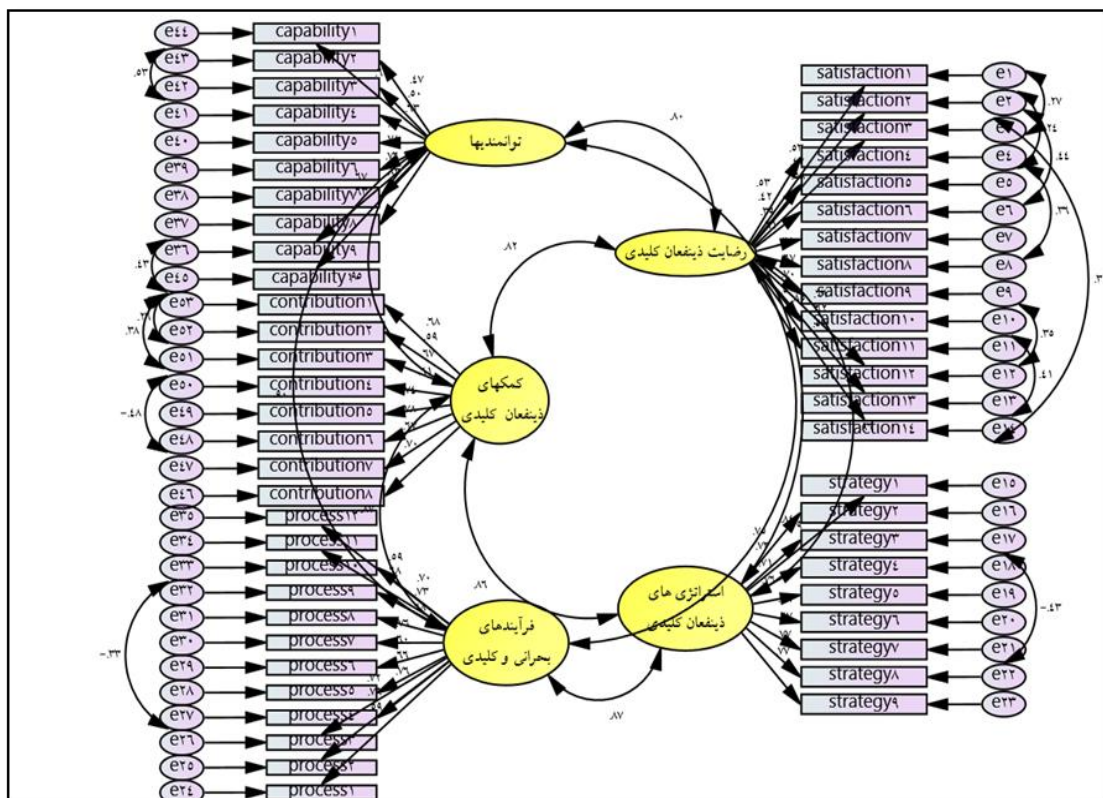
e۴۴
e۴۳
e۴۲
e۴۱
e۴۰
e۳۹
e۳۸
e۳۷
e۳۶
e۴۵
e۵۳
e۵۲
e۵۱
e۵۰
e۴۹
e۴۸
e۴۷
e۴۶
e۳۵
e۳۴
e۳۳
e۳۲
e۳۱
e۳۰
e۲۹
e۲۸
e۲۷
e۲۶
e۲۵
e۲۴

.۵۳
.۴۳
.۳۸
-.۴۸
-.۳۳

capability۱
capability۲
capability۳
capability۴
capability۵
capability۶
capability۷
capability۸
capability۹
capability۱۰
contribution۱
contribution۲
contribution۳
contribution۴
contribution۵
contribution۶
contribution۷
contribution۸
process۱۲
process۱۱
process۱۰
process۹
process۸
process۷
process۶
process۵
process۴
process۳
process۲
process۱

.۴۷
.۵۰
.۶۸
.۵۹
.۷۰
.۵۹
.۷۰
.۷۳

توانمندیها
.۸۰
رضایت ذینفعان کلیدی
.۸۲
کمکهای ذینفعان کلیدی
.۸۶
استراتژی های ذینفعان کلیدی
فرآیندهای بحرانی و کلیدی
.۸۷

satisfaction۱
satisfaction۲
satisfaction۳
satisfaction۴
satisfaction۵
satisfaction۶
satisfaction۷
satisfaction۸
satisfaction۹
satisfaction۱۰
satisfaction۱۱
satisfaction۱۲
satisfaction۱۳
satisfaction۱۴
strategy۱
strategy۲
strategy۳
strategy۴
strategy۵
strategy۶
strategy۷
strategy۸
strategy۹

.۵۳
.۴۲

e۱
e۲
e۳
e۴
e۵
e۶
e۷
e۸
e۹
e۱۰
e۱۱
e۱۲
e۱۳
e۱۴
e۱۵
e۱۶
e۱۷
e۱۸
e۱۹
e۲۰
e۲۱
e۲۲
e۲۳

.۲۷
.۲۴
.۴۴
.۳۱
.۳
.۳۵
.۴۱
-.۴۳